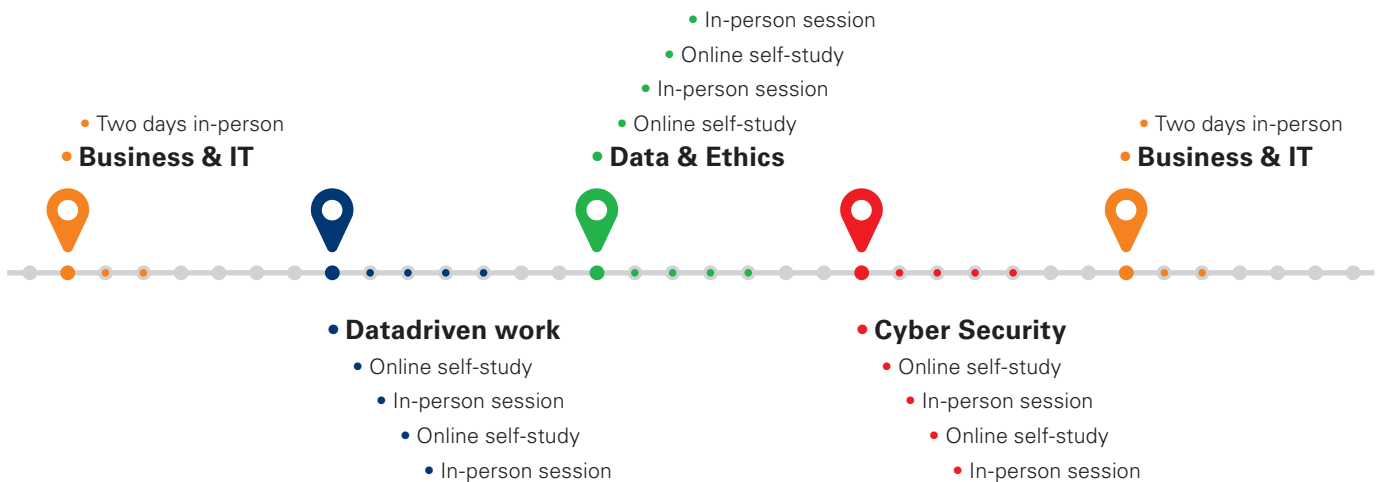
• Business & IT
• Two days in-person

• Datadriven work
• Online self-study
• In-person session
• Online self-study
• In-person session

• Data & Ethics
• Online self-study
• In-person session
• Online self-study
• In-person session

• Cyber Security
• Online self-study
• In-person session
• Online self-study
• In-person session

• Business & IT
• Two days in-person